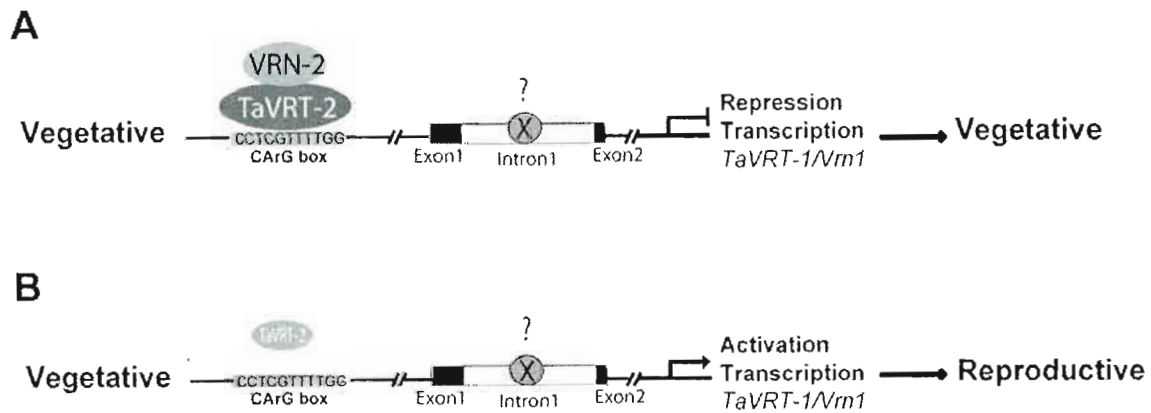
A

VRN-2

TaVRT-2

?

Vegetative CCTCGTTTTGG CArG box Exon1 X Intron1 Exon2 Repression Transcription *TaVRT-1/Vrn1* Vegetative

B

TaVRT-2

?

Vegetative CCTCGTTTTGG CArG box Exon1 X Intron1 Exon2 Activation Transcription *TaVRT-1/Vrn1* Reproductive